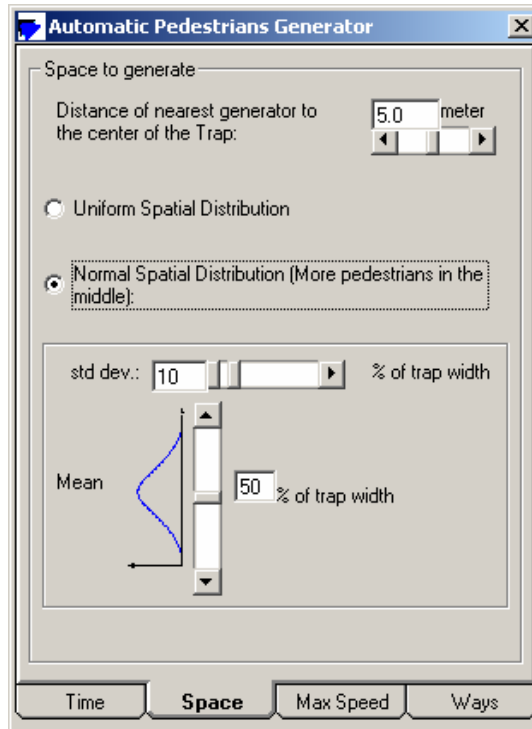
Automatic Pedestrians Generator

Space to generate

Distance of nearest generator to the center of the Trap:

5.0 meter

Uniform Spatial Distribution

Normal Spatial Distribution (More pedestrians in the middle):

std dev.: 10 % of trap width

Mean

50 % of trap width

Time | Space | Max Speed | Ways